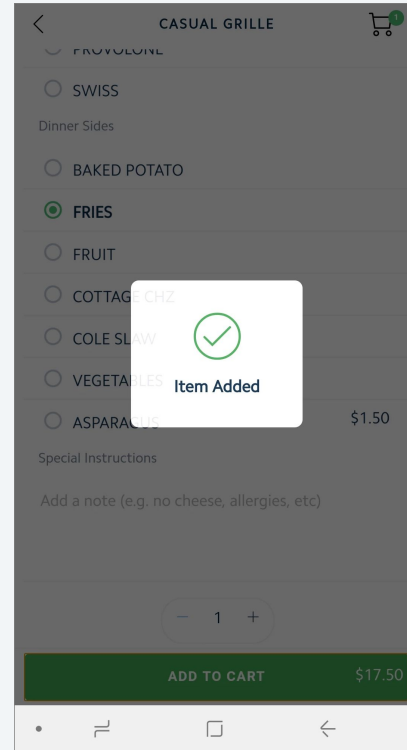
CASUAL GRILLE

1

PROVOLONE

SWISS

Dinner Sides

BAKED POTATO

FRIES

FRUIT

COTTAGE CHZ

COLE SLAW

VEGETABLES

ASPARAGUS $1.50

Item Added

Special Instructions

Add a note (e.g. no cheese, allergies, etc)

− 1 +

ADD TO CART $17.50